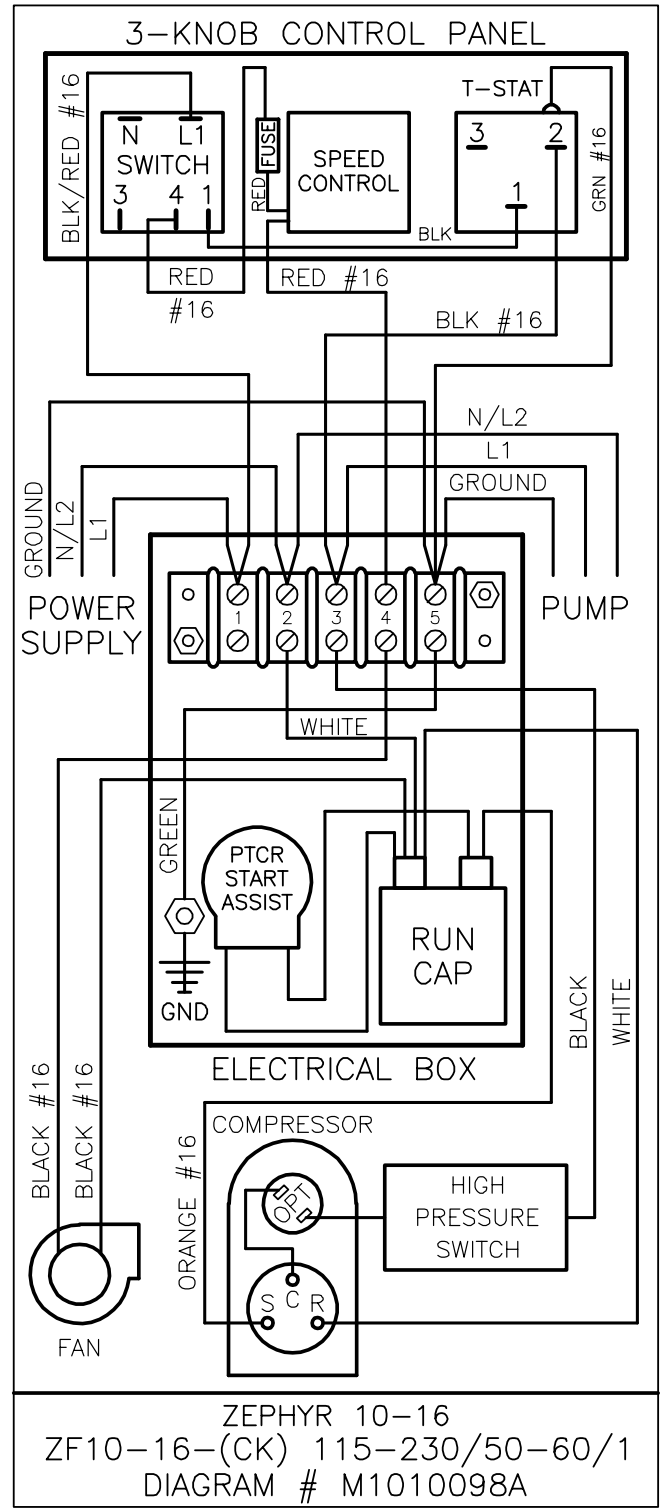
3-KNOB CONTROL PANEL

BLK/RED #16

N L1
SWITCH
3 4 1

FUSE
RED

SPEED CONTROL

T-STAT
3 2
1

GRN #16

BLK

RED
#16

RED #16

BLK #16

N/L2
L1
GROUND

GROUND
N/L2
L1

POWER SUPPLY

1 2 3 4 5

PUMP

WHITE

GREEN

PTCR START ASSIST

RUN CAP

GND

ELECTRICAL BOX

BLACK

WHITE

BLACK #16

BLACK #16

COMPRESSOR

ORANGE #16

OPT

HIGH PRESSURE SWITCH

C
S R

FAN

ZEPHYR 10-16
ZF10-16-(CK) 115-230/50-60/1
DIAGRAM # M1010098A